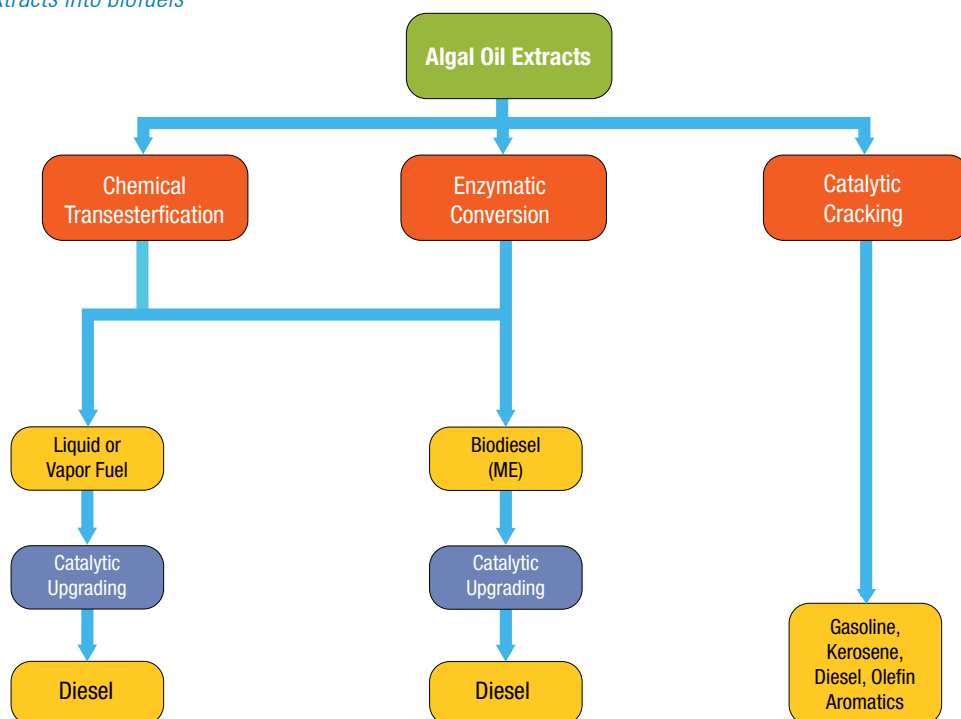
xtracts into biofuels

Algal Oil Extracts

Chemical Transesterfication

Enzymatic Conversion

Catalytic Cracking

Liquid or Vapor Fuel

Biodiesel (ME)

Catalytic Upgrading

Catalytic Upgrading

Diesel

Diesel

Gasoline, Kerosene, Diesel, Olefin Aromatics